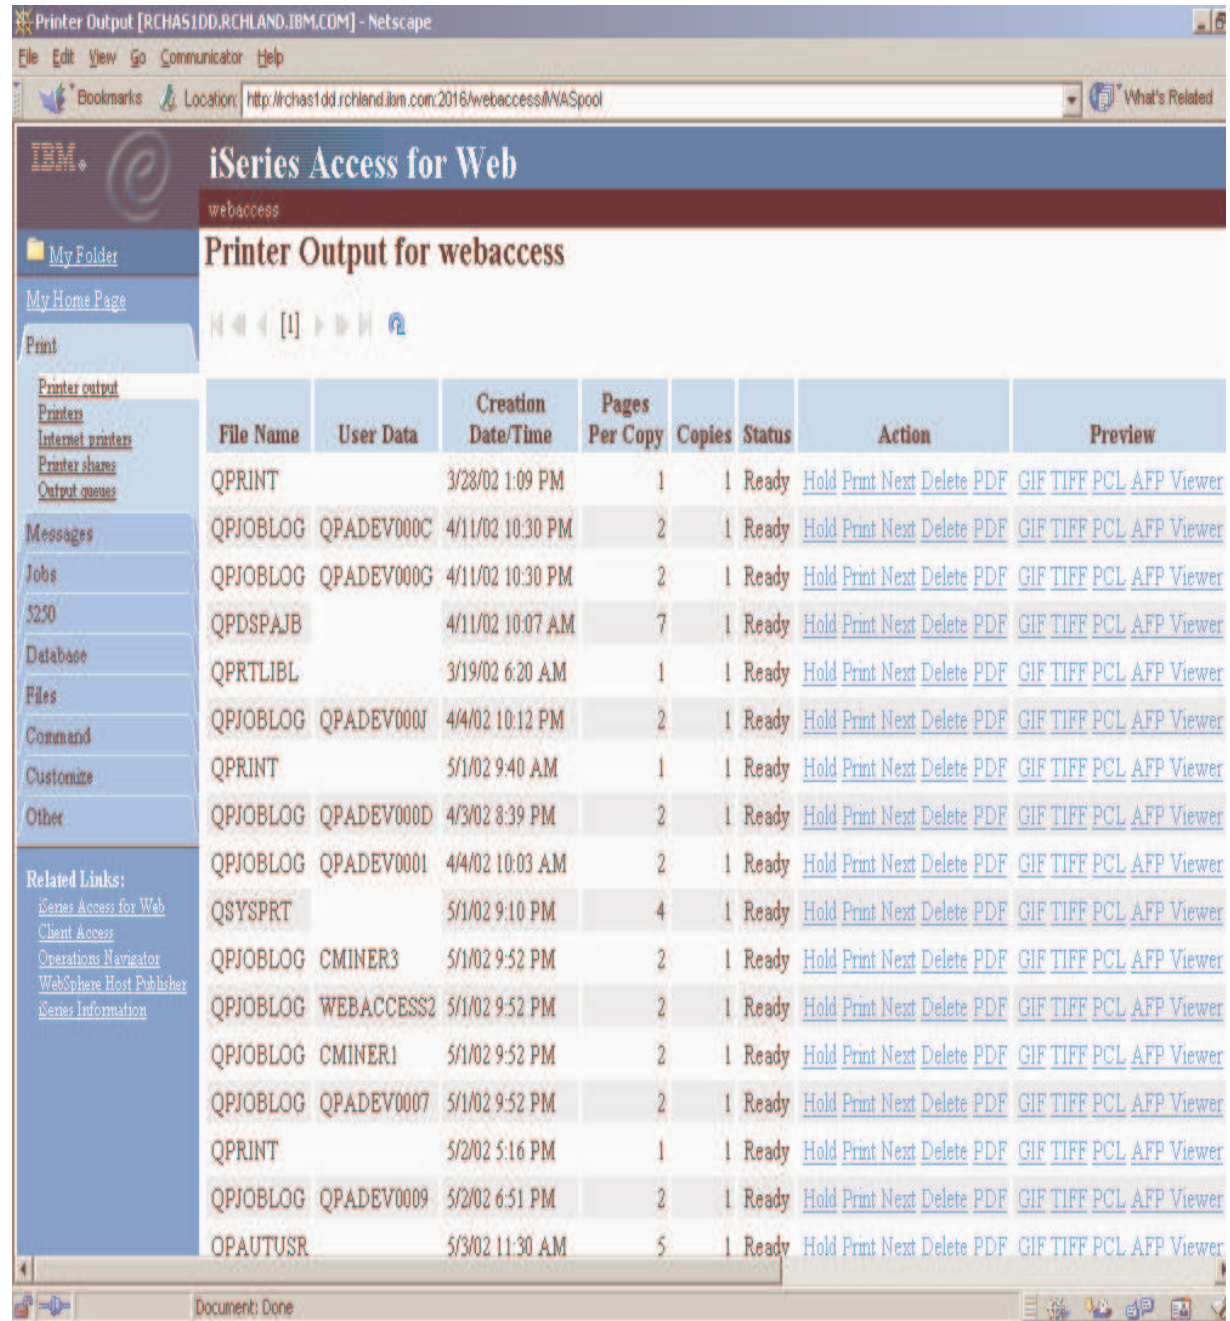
Printer Output [RCHAS1DD.RCHLAND.IBM.COM] - Netscape

File Edit View Go Communicator Help

Bookmarks Location: http://rchas1dd.rchland.ibm.com:2016/webaccess/iWASpool What's Related

IBM

iSeries Access for Web

webaccess

My Folder

My Home Page

Print

Printer output
Printers
Internet printers
Printer shares
Output queues

Messages
Jobs
5250
Database
Files
Command
Customize
Other

Related Links:
iSeries Access for Web
Client Access
Operations Navigator
WebSphere Host Publisher
iSeries Information

Printer Output for webaccess

[1]

| File Name | User Data | Creation Date/Time | Pages Per Copy | Copies | Status | Action | Preview |
|---|---|---|---|---|---|---|---|
| QPRINT | | 3/28/02 1:09 PM | 1 | 1 | Ready | Hold Print Next Delete PDF | GIF TIFF PCL AFP Viewer |
| QPJOBLOG | QPADEV000C | 4/11/02 10:30 PM | 2 | 1 | Ready | Hold Print Next Delete PDF | GIF TIFF PCL AFP Viewer |
| QPJOBLOG | QPADEV000G | 4/11/02 10:30 PM | 2 | 1 | Ready | Hold Print Next Delete PDF | GIF TIFF PCL AFP Viewer |
| QPDSPAJB | | 4/11/02 10:07 AM | 7 | 1 | Ready | Hold Print Next Delete PDF | GIF TIFF PCL AFP Viewer |
| QPRTLIBL | | 3/19/02 6:20 AM | 1 | 1 | Ready | Hold Print Next Delete PDF | GIF TIFF PCL AFP Viewer |
| QPJOBLOG | QPADEV000J | 4/4/02 10:12 PM | 2 | 1 | Ready | Hold Print Next Delete PDF | GIF TIFF PCL AFP Viewer |
| QPRINT | | 5/1/02 9:40 AM | 1 | 1 | Ready | Hold Print Next Delete PDF | GIF TIFF PCL AFP Viewer |
| QPJOBLOG | QPADEV000D | 4/3/02 8:39 PM | 2 | 1 | Ready | Hold Print Next Delete PDF | GIF TIFF PCL AFP Viewer |
| QPJOBLOG | QPADEV0001 | 4/4/02 10:03 AM | 2 | 1 | Ready | Hold Print Next Delete PDF | GIF TIFF PCL AFP Viewer |
| QSYSPRT | | 5/1/02 9:10 PM | 4 | 1 | Ready | Hold Print Next Delete PDF | GIF TIFF PCL AFP Viewer |
| QPJOBLOG | CMINER3 | 5/1/02 9:52 PM | 2 | 1 | Ready | Hold Print Next Delete PDF | GIF TIFF PCL AFP Viewer |
| QPJOBLOG | WEBACCESS2 | 5/1/02 9:52 PM | 2 | 1 | Ready | Hold Print Next Delete PDF | GIF TIFF PCL AFP Viewer |
| QPJOBLOG | CMINER1 | 5/1/02 9:52 PM | 2 | 1 | Ready | Hold Print Next Delete PDF | GIF TIFF PCL AFP Viewer |
| QPJOBLOG | QPADEV0007 | 5/1/02 9:52 PM | 2 | 1 | Ready | Hold Print Next Delete PDF | GIF TIFF PCL AFP Viewer |
| QPRINT | | 5/2/02 5:16 PM | 1 | 1 | Ready | Hold Print Next Delete PDF | GIF TIFF PCL AFP Viewer |
| QPJOBLOG | QPADEV0009 | 5/2/02 6:51 PM | 2 | 1 | Ready | Hold Print Next Delete PDF | GIF TIFF PCL AFP Viewer |
| QPAUTUSR | | 5/3/02 11:30 AM | 5 | 1 | Ready | Hold Print Next Delete PDF | GIF TIFF PCL AFP Viewer |

Document: Done